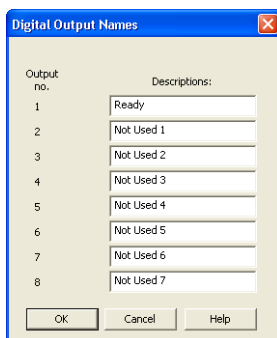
Digital Output Names

| Output no. | Descriptions: |
|---|---|
| 1 | Ready |
| 2 | Not Used 1 |
| 3 | Not Used 2 |
| 4 | Not Used 3 |
| 5 | Not Used 4 |
| 6 | Not Used 5 |
| 7 | Not Used 6 |
| 8 | Not Used 7 |

OK Cancel Help